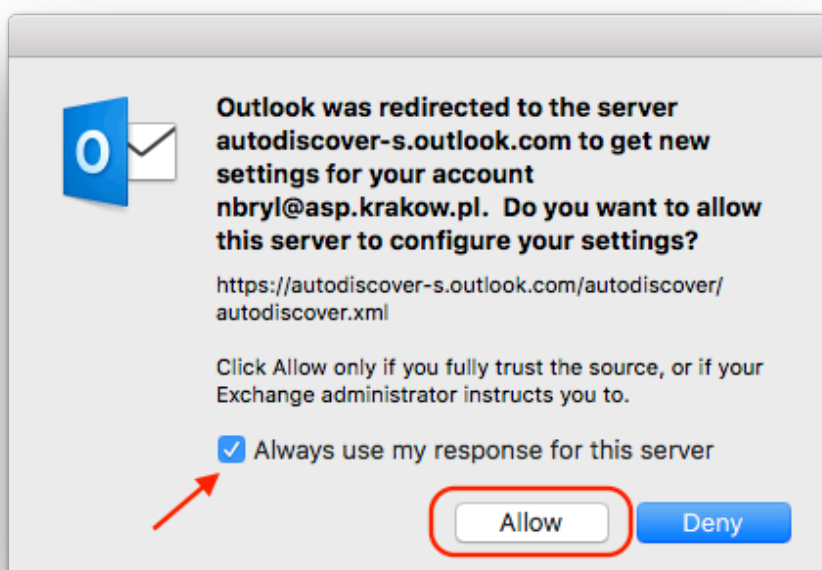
O

Outlook was redirected to the server autodiscover-s.outlook.com to get new settings for your account nbryl@asp.krakow.pl. Do you want to allow this server to configure your settings?

https://autodiscover-s.outlook.com/autodiscover/autodiscover.xml

Click Allow only if you fully trust the source, or if your Exchange administrator instructs you to.

Always use my response for this server

Allow

Deny